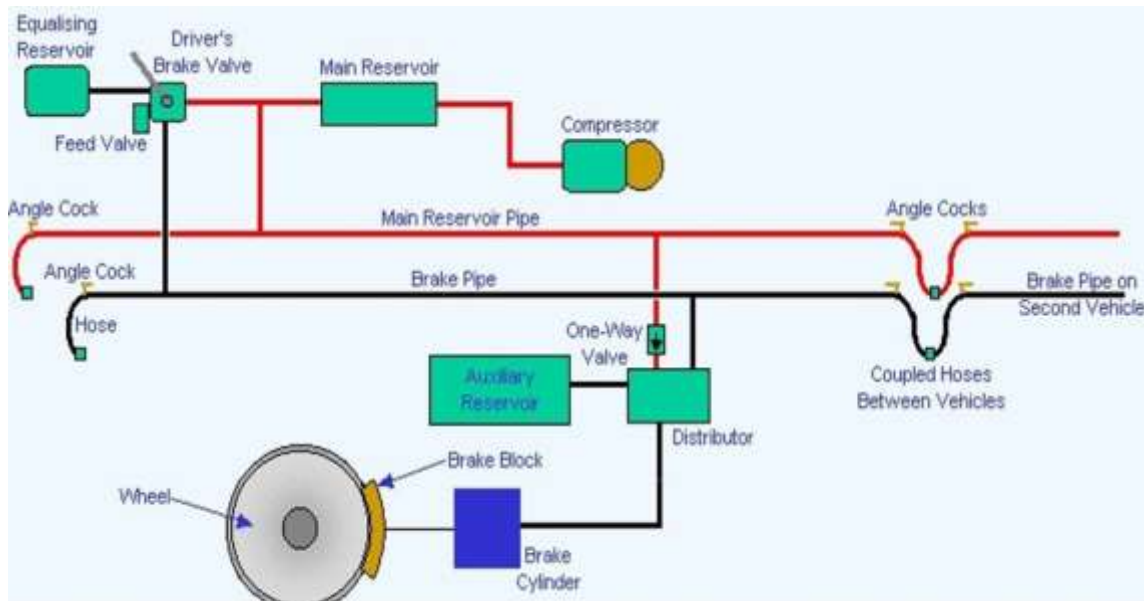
Equalising Reservoir

Driver's Brake Valve

Main Reservoir

Feed Valve

Compressor

Angle Cock

Main Reservoir Pipe

Angle Cocks

Angle Cock

Brake Pipe

Brake Pipe on Second Vehicle

Hose

One-Way Valve

Auxiliary Reservoir

Coupled Hoses Between Vehicles

Distributor

Brake Block

Wheel

Brake Cylinder